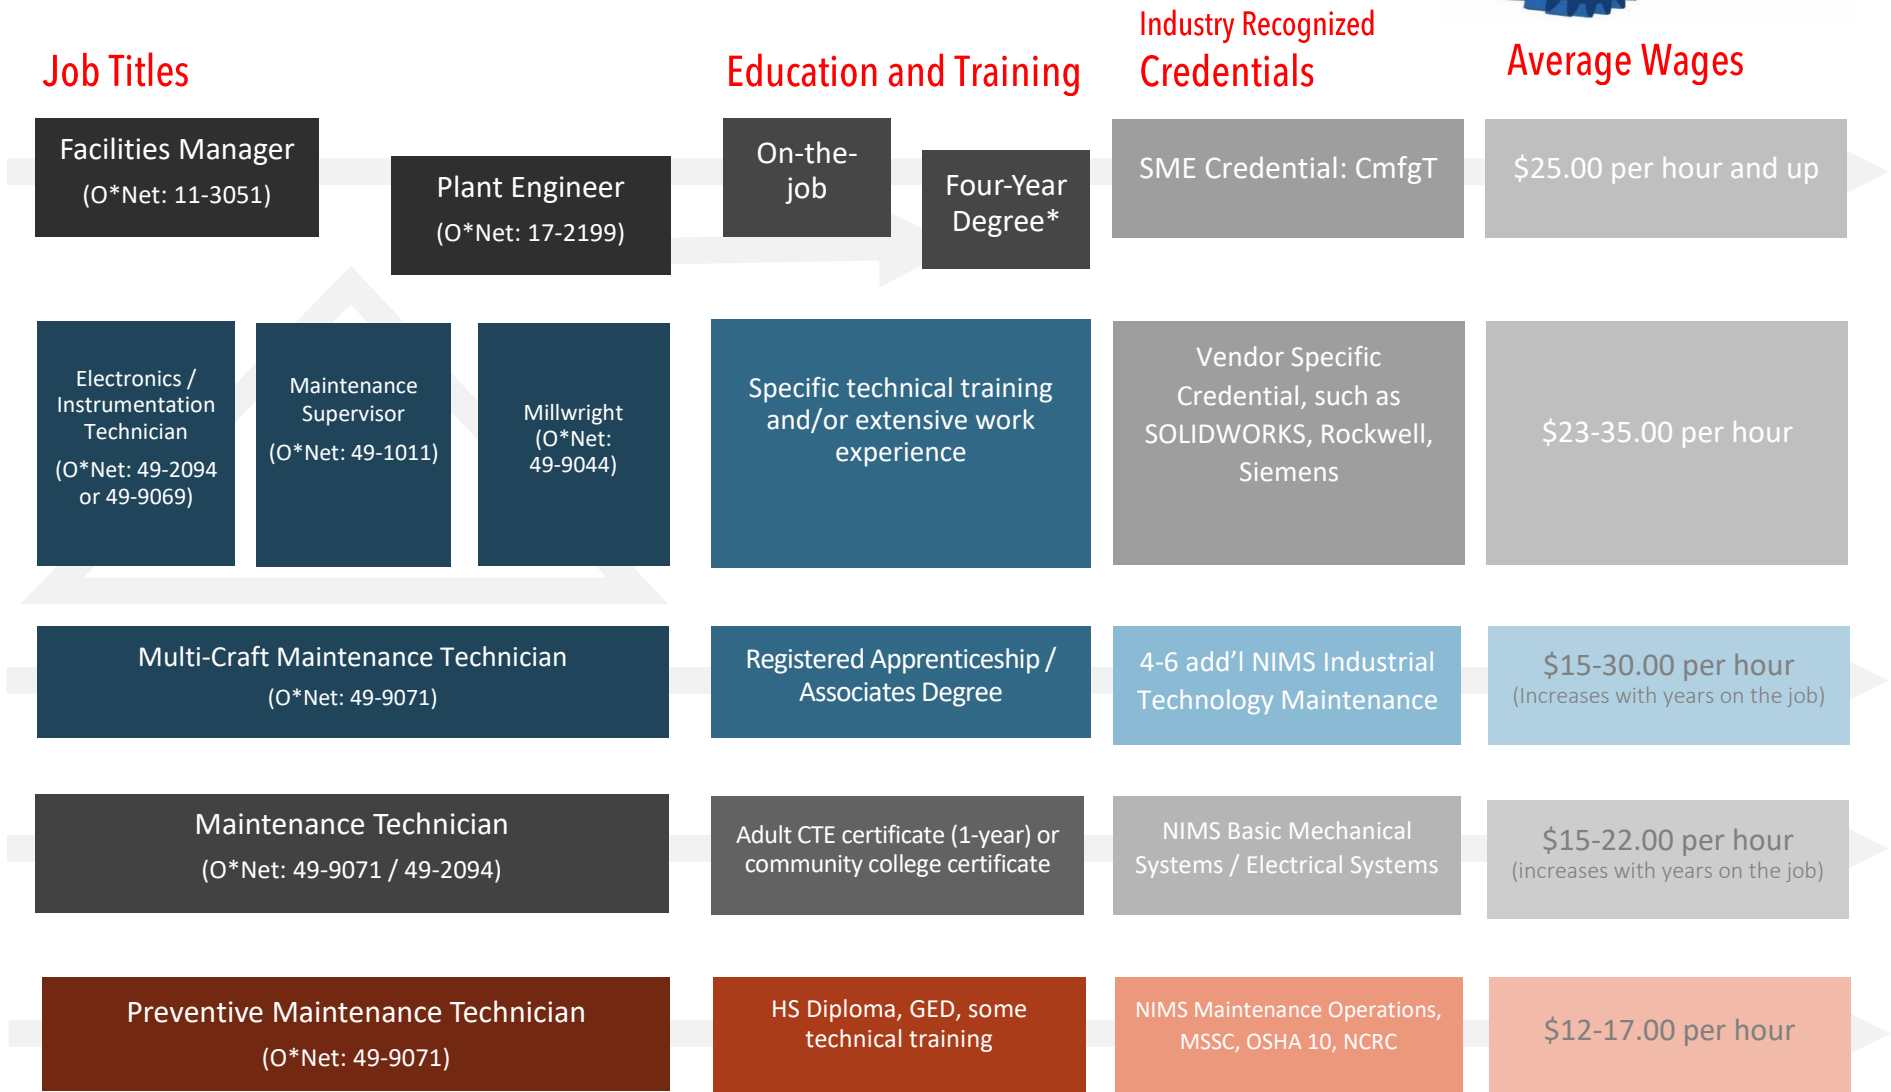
Job Titles

Education and Training

Industry Recognized Credentials

Average Wages

Facilities Manager
(O*Net: 11-3051)

Plant Engineer
(O*Net: 17-2199)

On-the-job

Four-Year Degree*

SME Credential: CmfgT

$25.00 per hour and up

Electronics / Instrumentation Technician
(O*Net: 49-2094 or 49-9069)

Maintenance Supervisor
(O*Net: 49-1011)

Millwright
(O*Net: 49-9044)

Specific technical training and/or extensive work experience

Vendor Specific Credential, such as SOLIDWORKS, Rockwell, Siemens

$23-35.00 per hour

Multi-Craft Maintenance Technician
(O*Net: 49-9071)

Registered Apprenticeship / Associates Degree

4-6 add'l NIMS Industrial Technology Maintenance

$15-30.00 per hour
(Increases with years on the job)

Maintenance Technician
(O*Net: 49-9071 / 49-2094)

Adult CTE certificate (1-year) or community college certificate

NIMS Basic Mechanical Systems / Electrical Systems

$15-22.00 per hour
(increases with years on the job)

Preventive Maintenance Technician
(O*Net: 49-9071)

HS Diploma, GED, some technical training

NIMS Maintenance Operations, MSSC, OSHA 10, NCRC

$12-17.00 per hour